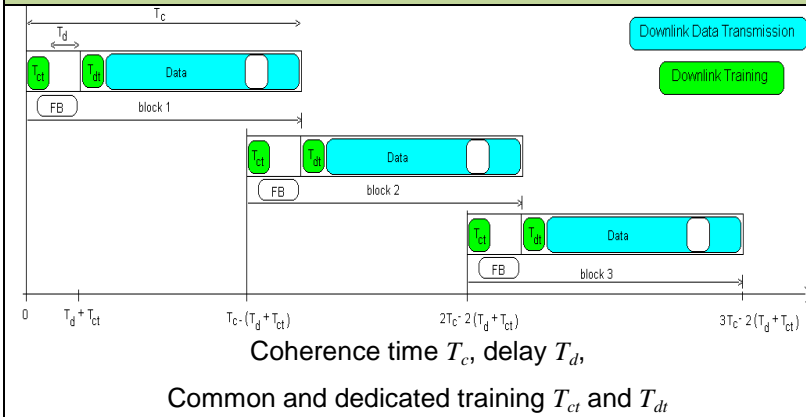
$T_c$

$T_d$

Downlink Data Transmission

Downlink Training

$T_{ct}$ $T_{dt}$ Data

FB

block 1

$T_{ct}$ $T_{dt}$ Data

FB

block 2

$T_{ct}$ $T_{dt}$ Data

FB

block 3

0 $T_d + T_{ct}$ $T_c - (T_d + T_{ct})$ $2T_c - 2(T_d + T_{ct})$ $3T_c - 2(T_d + T_{ct})$

Coherence time $T_c$, delay $T_d$,

Common and dedicated training $T_{ct}$ and $T_{dt}$